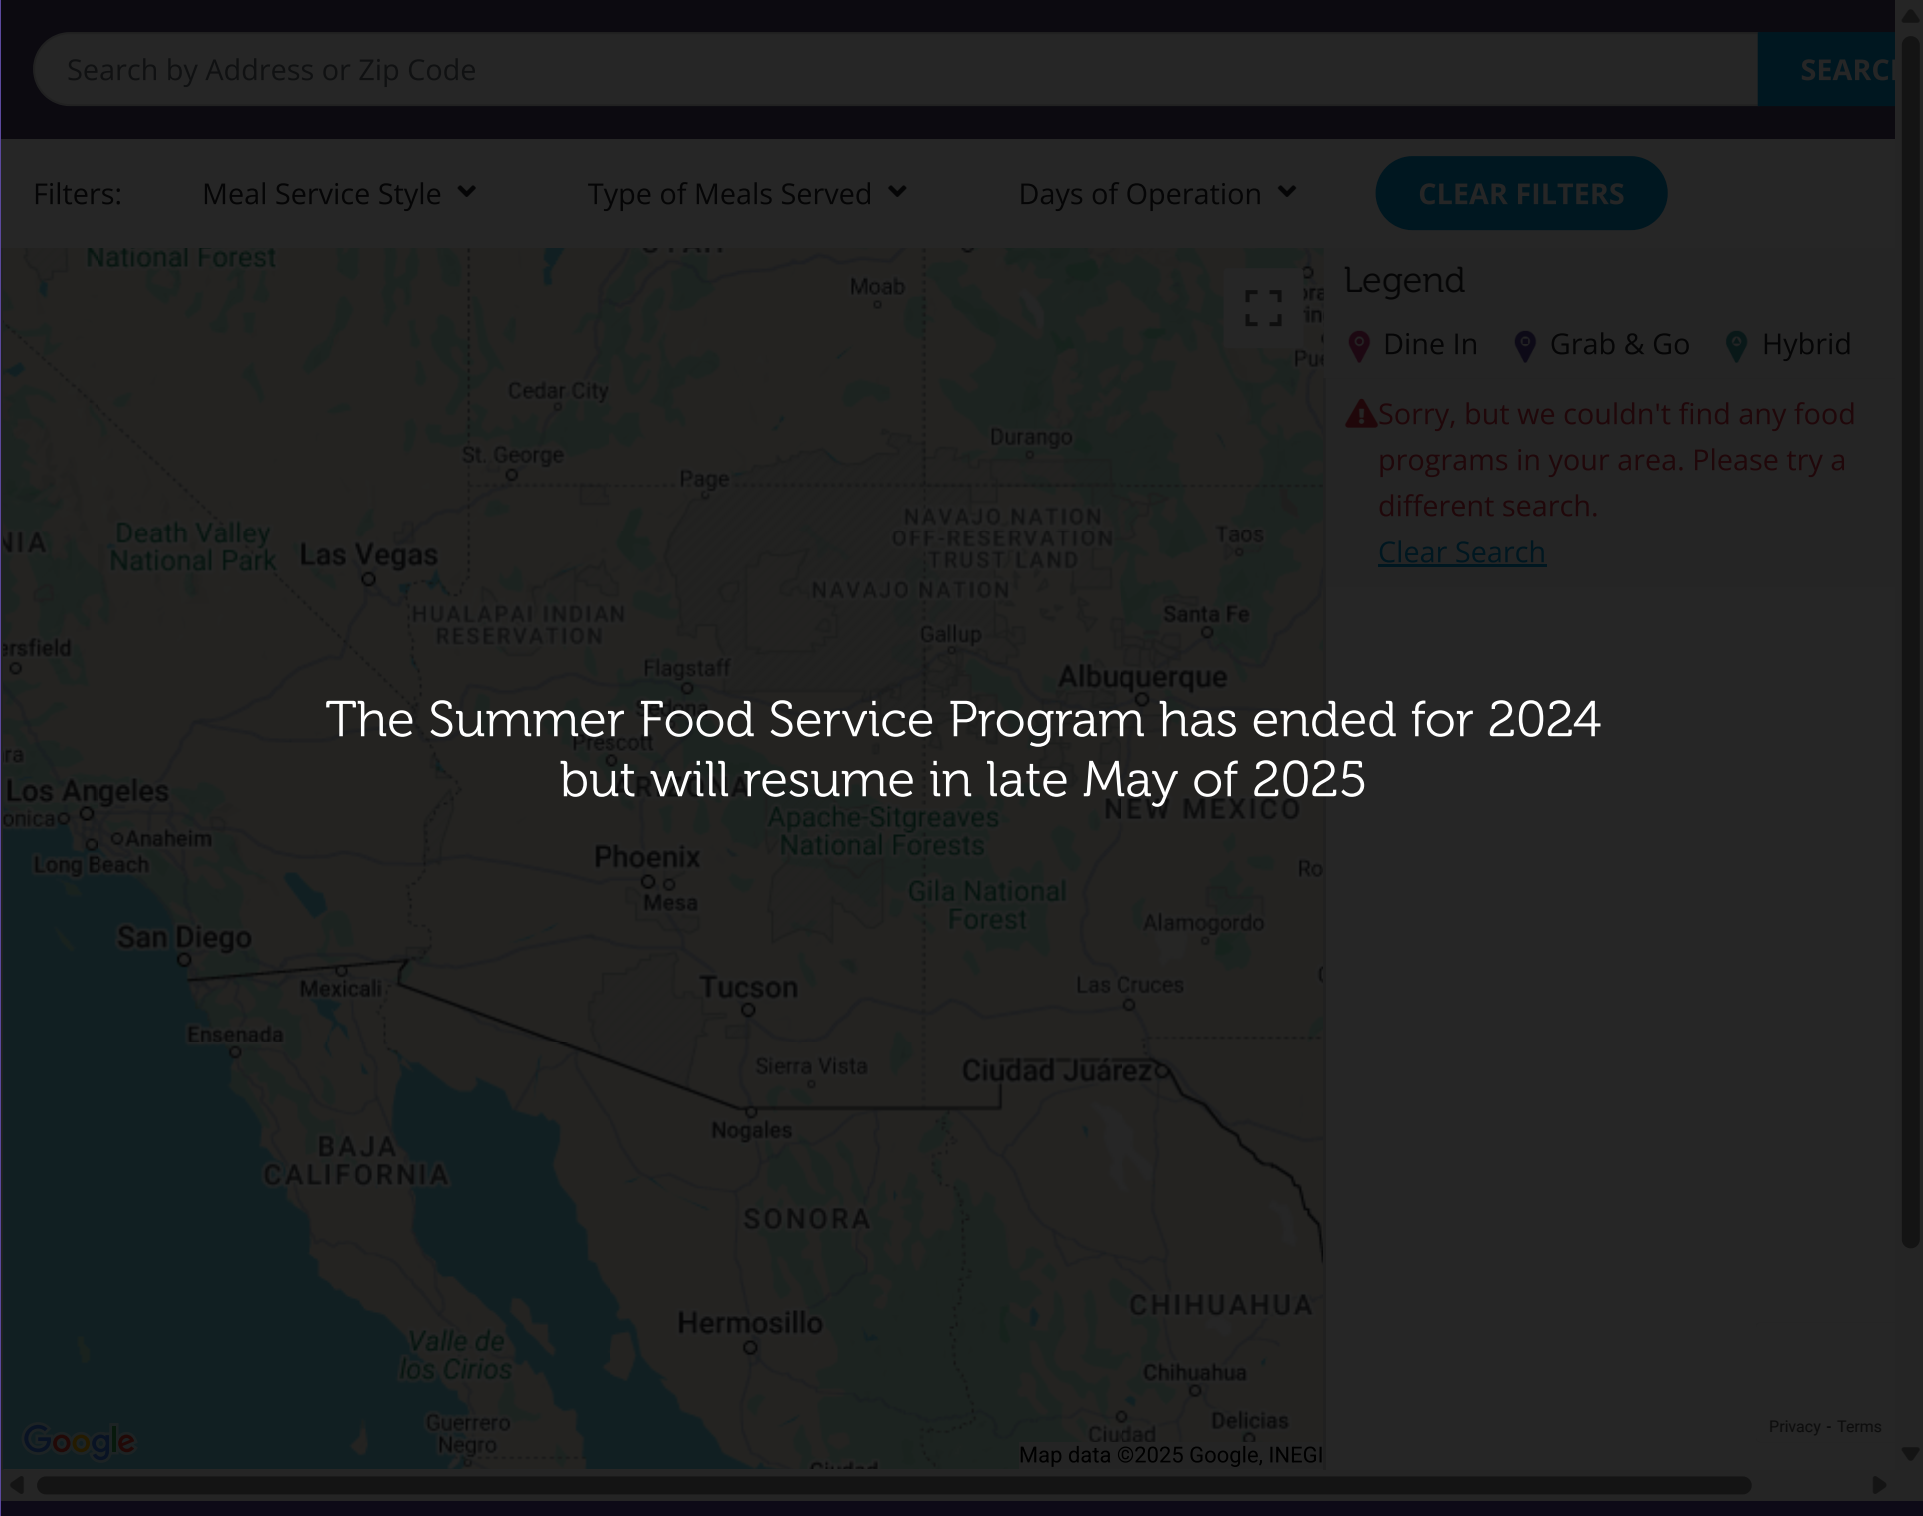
Search by Address or Zip Code

SEARC

Filters: Meal Service Style Type of Meals Served Days of Operation CLEAR FILTERS

Legend

Dine In Grab & Go Hybrid

Sorry, but we couldn't find any food programs in your area. Please try a different search.

Clear Search

The Summer Food Service Program has ended for 2024 but will resume in late May of 2025

National Forest
Moab
Cedar City
Durango
St. George
Page
NAVAJO NATION OFF-RESERVATION TRUST LAND
Taos
NIA
Death Valley National Park
Las Vegas
NAVAJO NATION
HUALAPAI INDIAN RESERVATION
Santa Fe
Gallup
rsfield
Flagstaff
Albuquerque
Prescott
Los Angeles
onica
NEW MEXICO
Anaheim
Apache-Sitgreaves National Forests
Long Beach
Phoenix
Ro
Mesa
Gila National Forest
Alamogordo
San Diego
Tucson
Mexicali
Las Cruces
Ensenada
Sierra Vista
Ciudad Juárez
Nogales
BAJA CALIFORNIA
SONORA
CHIHUAHUA
Hermosillo
Valle de los Cirios
Chihuahua
Guerrero Negro
Delicias
Ciudad
Google
Map data ©2025 Google, INEGI
Privacy · Terms